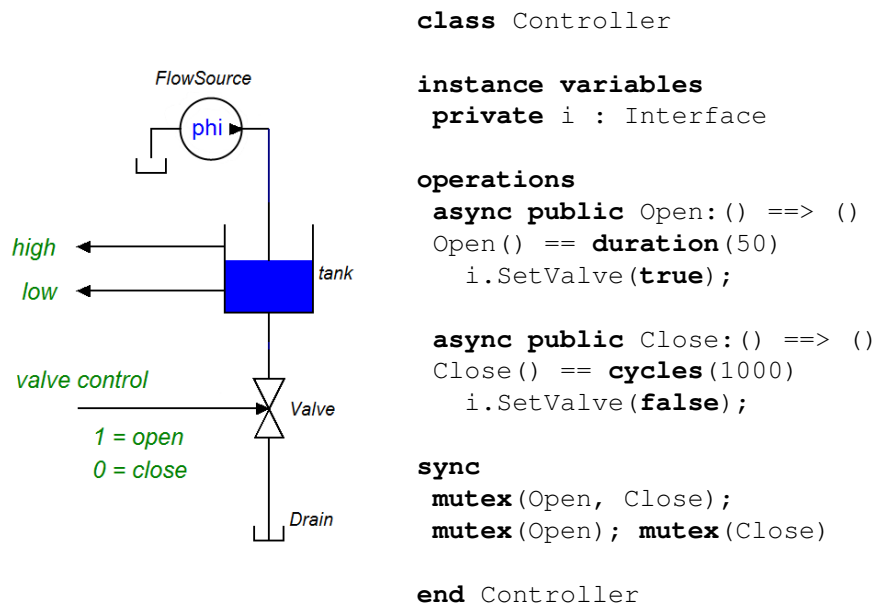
FlowSource

phi

high

low

tank

valve control

Valve

1 = open

0 = close

Drain

class Controller

instance variables
 private i : Interface

operations
 async public Open:() ==> ()
 Open() == duration(50)
  i.SetValve(true);

 async public Close:() ==> ()
 Close() == cycles(1000)
  i.SetValve(false);

sync
 mutex(Open, Close);
 mutex(Open); mutex(Close)

end Controller